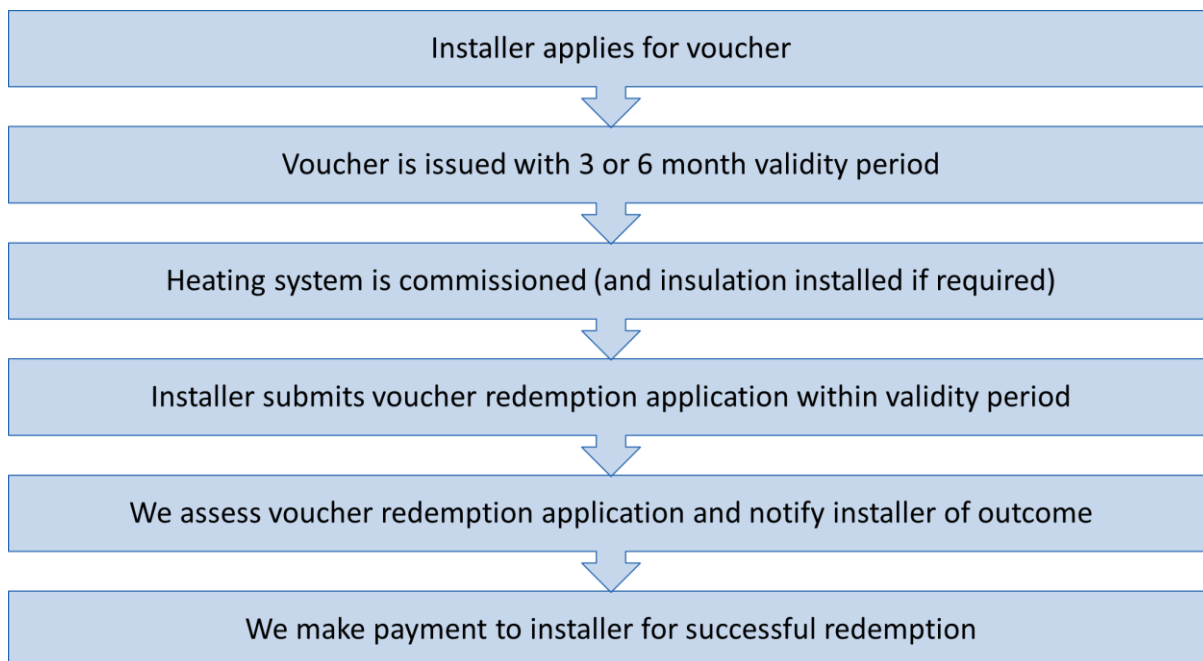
Installer applies for voucher

Voucher is issued with 3 or 6 month validity period

Heating system is commissioned (and insulation installed if required)

Installer submits voucher redemption application within validity period

We assess voucher redemption application and notify installer of outcome

We make payment to installer for successful redemption